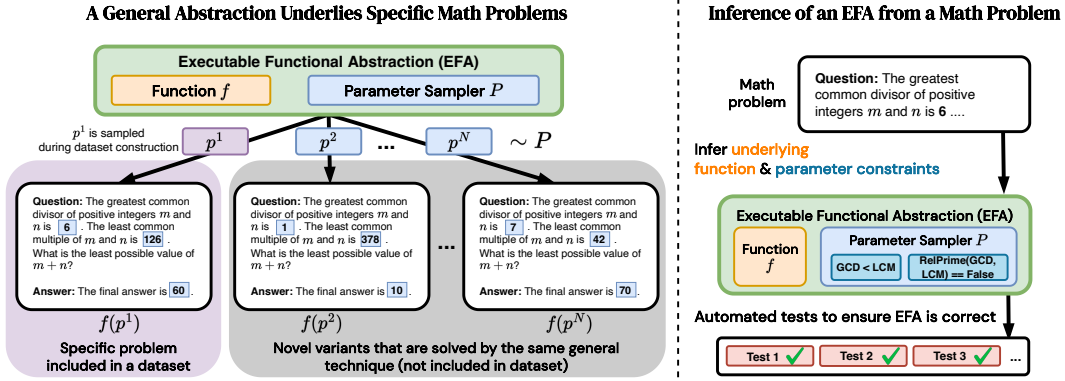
A General Abstraction Underlies Specific Math Problems

Executable Functional Abstraction (EFA)

Function $f$

Parameter Sampler $P$

$p^1$ is sampled during dataset construction

$p^1$

$p^2$

...

$p^N$

$\sim P$

Question: The greatest common divisor of positive integers $m$ and $n$ is 6. The least common multiple of $m$ and $n$ is 126. What is the least possible value of $m+n$?

Answer: The final answer is 60.

Question: The greatest common divisor of positive integers $m$ and $n$ is 1. The least common multiple of $m$ and $n$ is 378. What is the least possible value of $m+n$?

Answer: The final answer is 10.

...

Question: The greatest common divisor of positive integers $m$ and $n$ is 7. The least common multiple of $m$ and $n$ is 42. What is the least possible value of $m+n$?

Answer: The final answer is 70.

$f(p^1)$

$f(p^2)$

$f(p^N)$

Specific problem included in a dataset

Novel variants that are solved by the same general technique (not included in dataset)

Inference of an EFA from a Math Problem

Math problem

Question: The greatest common divisor of positive integers $m$ and $n$ is 6 ....

Infer underlying function & parameter constraints

Executable Functional Abstraction (EFA)

Function $f$

Parameter Sampler $P$

GCD < LCM

RelPrime(GCD, LCM) == False

Automated tests to ensure EFA is correct

Test 1 ✓

Test 2 ✓

Test 3 ✓

...